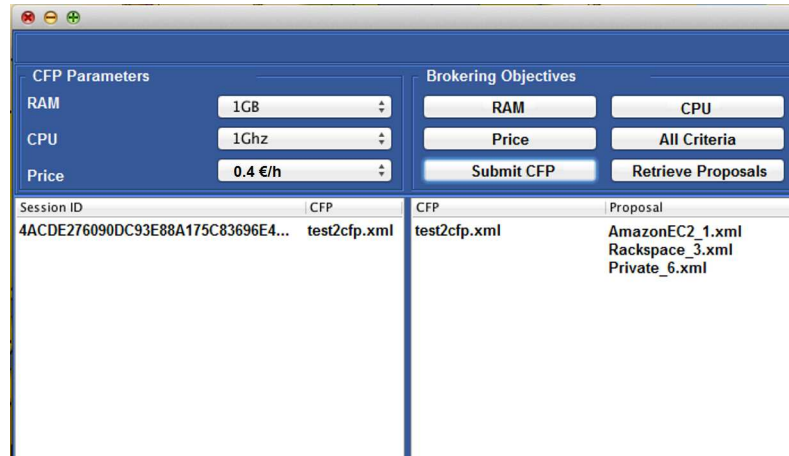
CFP Parameters

RAM 1GB

CPU 1Ghz

Price 0.4 €/h

Brokering Objectives

RAM

CPU

Price

All Criteria

Submit CFP

Retrieve Proposals

| Session ID | CFP |
|---|---|
| 4ACDE276090DC93E88A175C83696E4... | test2cfp.xml |

| CFP | Proposal |
|---|---|
| test2cfp.xml | AmazonEC2_1.xml Rackspace_3.xml Private_6.xml |